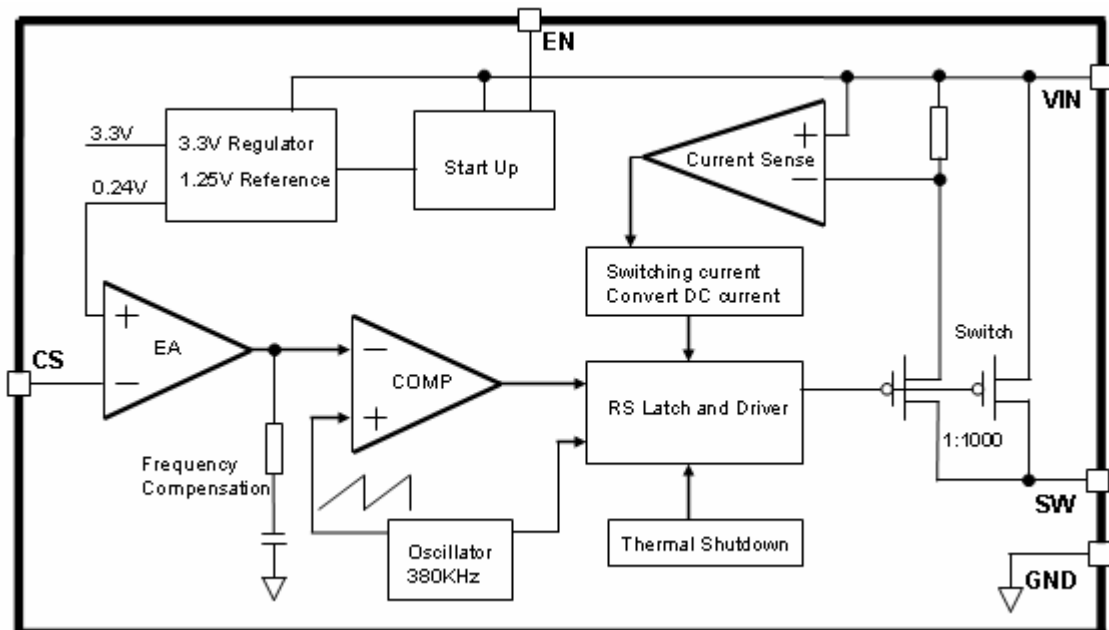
EN

VIN

3.3V

3.3V Regulator

1.25V Reference

0.24V

Start Up

+

Current Sense

−

Switching current Convert DC current

CS

+

EA

−

−

COMP

+

RS Latch and Driver

Switch

1:1000

Frequency Compensation

Oscillator 380KHz

Thermal Shutdown

SW

GND